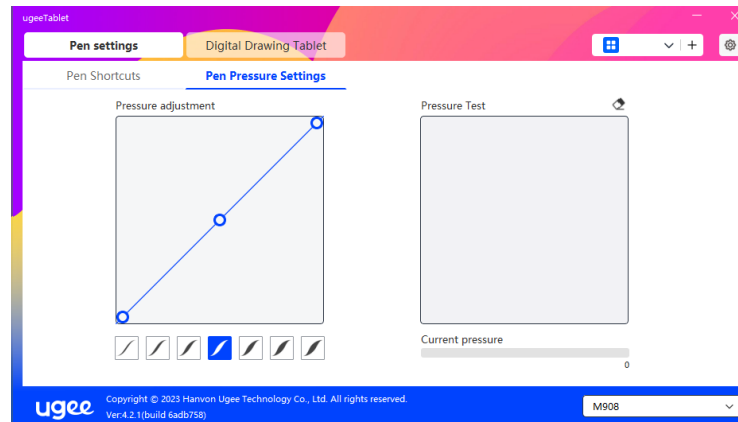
ugeeTablet

Pen settings

Digital Drawing Tablet

Pen Shortcuts

Pen Pressure Settings

Pressure adjustment

Pressure Test

Current pressure

0

ugee

Copyright © 2023 Hanvon Ugee Technology Co., Ltd. All rights reserved.

Ver:4.2.1(build 6adb758)

M908